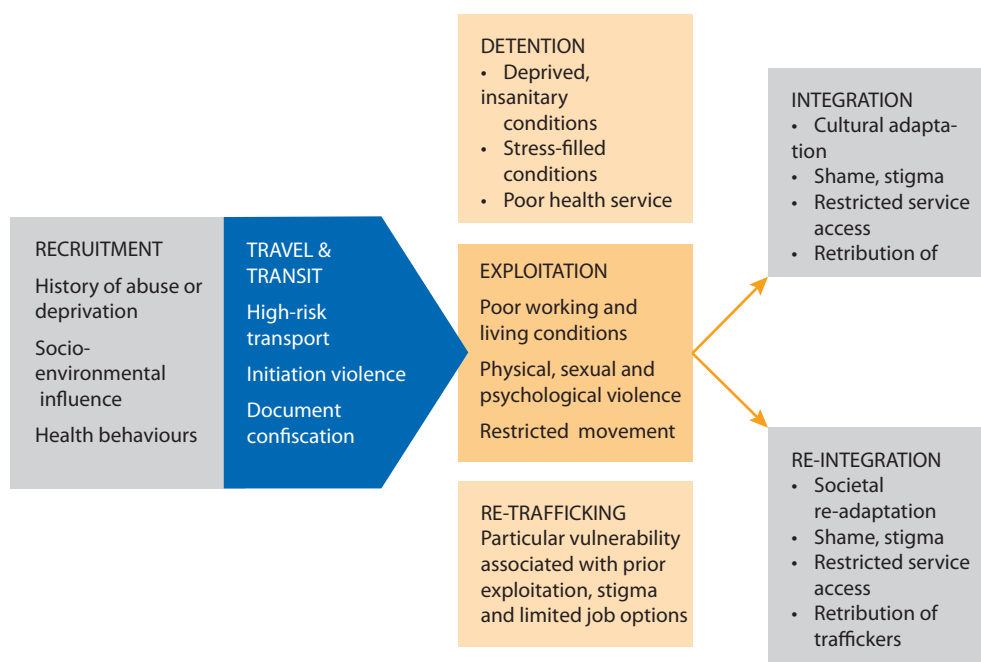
RECRUITMENT

History of abuse or deprivation

Socio-environmental influence

Health behaviours

TRAVEL & TRANSIT

High-risk transport

Initiation violence

Document confiscation

DETENTION
• Deprived, insanitary conditions
• Stress-filled conditions
• Poor health service

EXPLOITATION

Poor working and living conditions

Physical, sexual and psychological violence

Restricted movement

RE-TRAFFICKING
Particular vulnerability associated with prior exploitation, stigma and limited job options

INTEGRATION
• Cultural adaptation
• Shame, stigma
• Restricted service access
• Retribution of

RE-INTEGRATION
• Societal re-adaptation
• Shame, stigma
• Restricted service access
• Retribution of traffickers